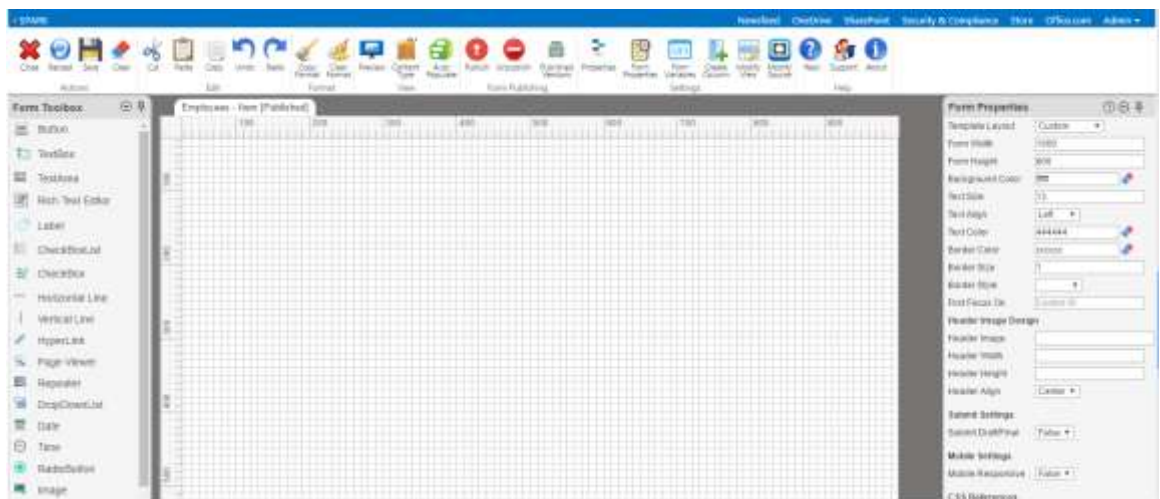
SPARK

Newsfeed OneDrive SharePoint Security & Compliance Store Office.com Admin ▾

Close Revert Save Clear Cut Paste Copy Undo Redo Copy Format Clear Format Preview Content Type Add Repeater Publish Unpublish Published Versions Properties Form Properties Form Variables Create Column Modify View Modify Source Help Support About

Actions Edit Format View Form Publishing Settings Help

Form Toolbox

Button
TextBox
TextArea
Rich Text Editor
Label
CheckBoxList
CheckBox
Horizontal Line
Vertical Line
HyperLink
Page Viewer
Repeater
DropDownList
Date
Time
RadioButton
Image

Employees - Item [Published]

100 200 300 400 500 600 700 800 900

Form Properties

Template Layout Custom
Form Width 1000
Form Height 800
Background Color fff
Text Size 13
Text Align Left
Text Color 444444
Border Color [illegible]
Border Size 1
Border Style
First Focus On Control ID
Header Image Design
Header Image
Header Width
Header Height
Header Align Center
Submit Settings
Submit Draft/Final False
Mobile Settings
Mobile Responsive False
CSS References